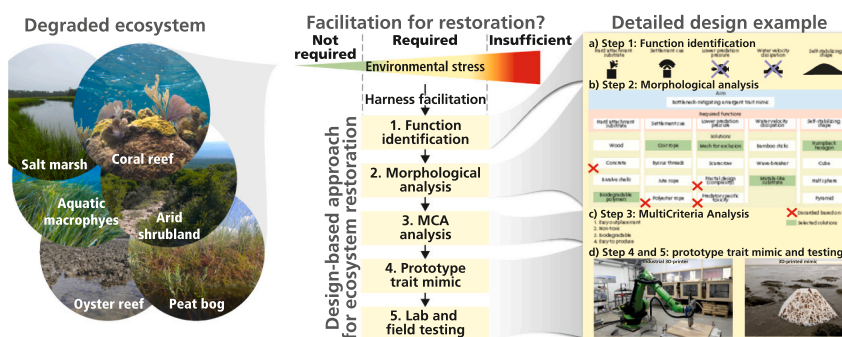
Degraded ecosystem

Salt marsh
Coral reef
Aquatic macrophyes
Arid shrubland
Oyster reef
Peat bog

Facilitation for restoration?
Not required
Required
Insufficient
Environmental stress
Harness facilitation

Design-based approach for ecosystem restoration

1. Function identification
2. Morphological analysis
3. MCA analysis
4. Prototype trait mimic
5. Lab and field testing

Detailed design example
a) Step 1: Function identification
b) Step 2: Morphological analysis
c) Step 3: MultiCriteria Analysis
d) Step 4 and 5: prototype trait mimic and testing